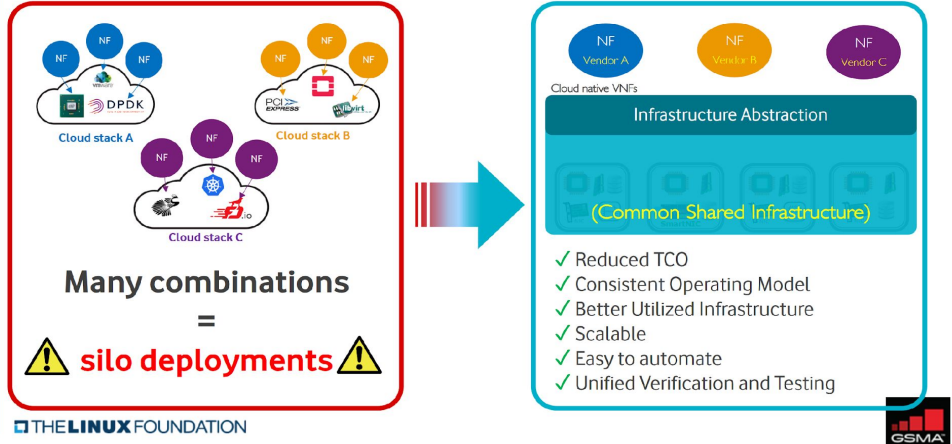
NF NF NF

vmware

DPDK

Cloud stack A

NF NF NF

PCI EXPRESS

libvirt

Cloud stack B

NF NF NF

fd.io

Cloud stack C

Many combinations

=

silo deployments

THE LINUX FOUNDATION

NF
Vendor A

NF
Vendor B

NF
Vendor C

Cloud native VNFs

Infrastructure Abstraction

(Common Shared Infrastructure)

✓ Reduced TCO
✓ Consistent Operating Model
✓ Better Utilized Infrastructure
✓ Scalable
✓ Easy to automate
✓ Unified Verification and Testing

GSMA